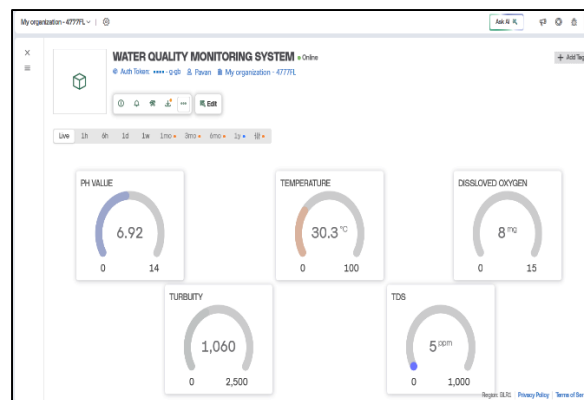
My organization - 4777FL ∨ | ◎

Ask AI

×

≡

WATER QUALITY MONITORING SYSTEM • Online

Auth Token: •••• - g-gb  Pavan  My organization - 4777FL

+ Add Tag

Edit

Live 1h 6h 1d 1w 1mo 3mo 6mo 1y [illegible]

PH VALUE

6.92

0 14

TEMPERATURE

30.3 °C

0 100

DISSLOVED OXYGEN

8 mg

0 15

TURBUITY

1,060

0 2,500

TDS

5 ppm

0 1,000

Region: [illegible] Privacy Policy Terms of Ser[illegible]